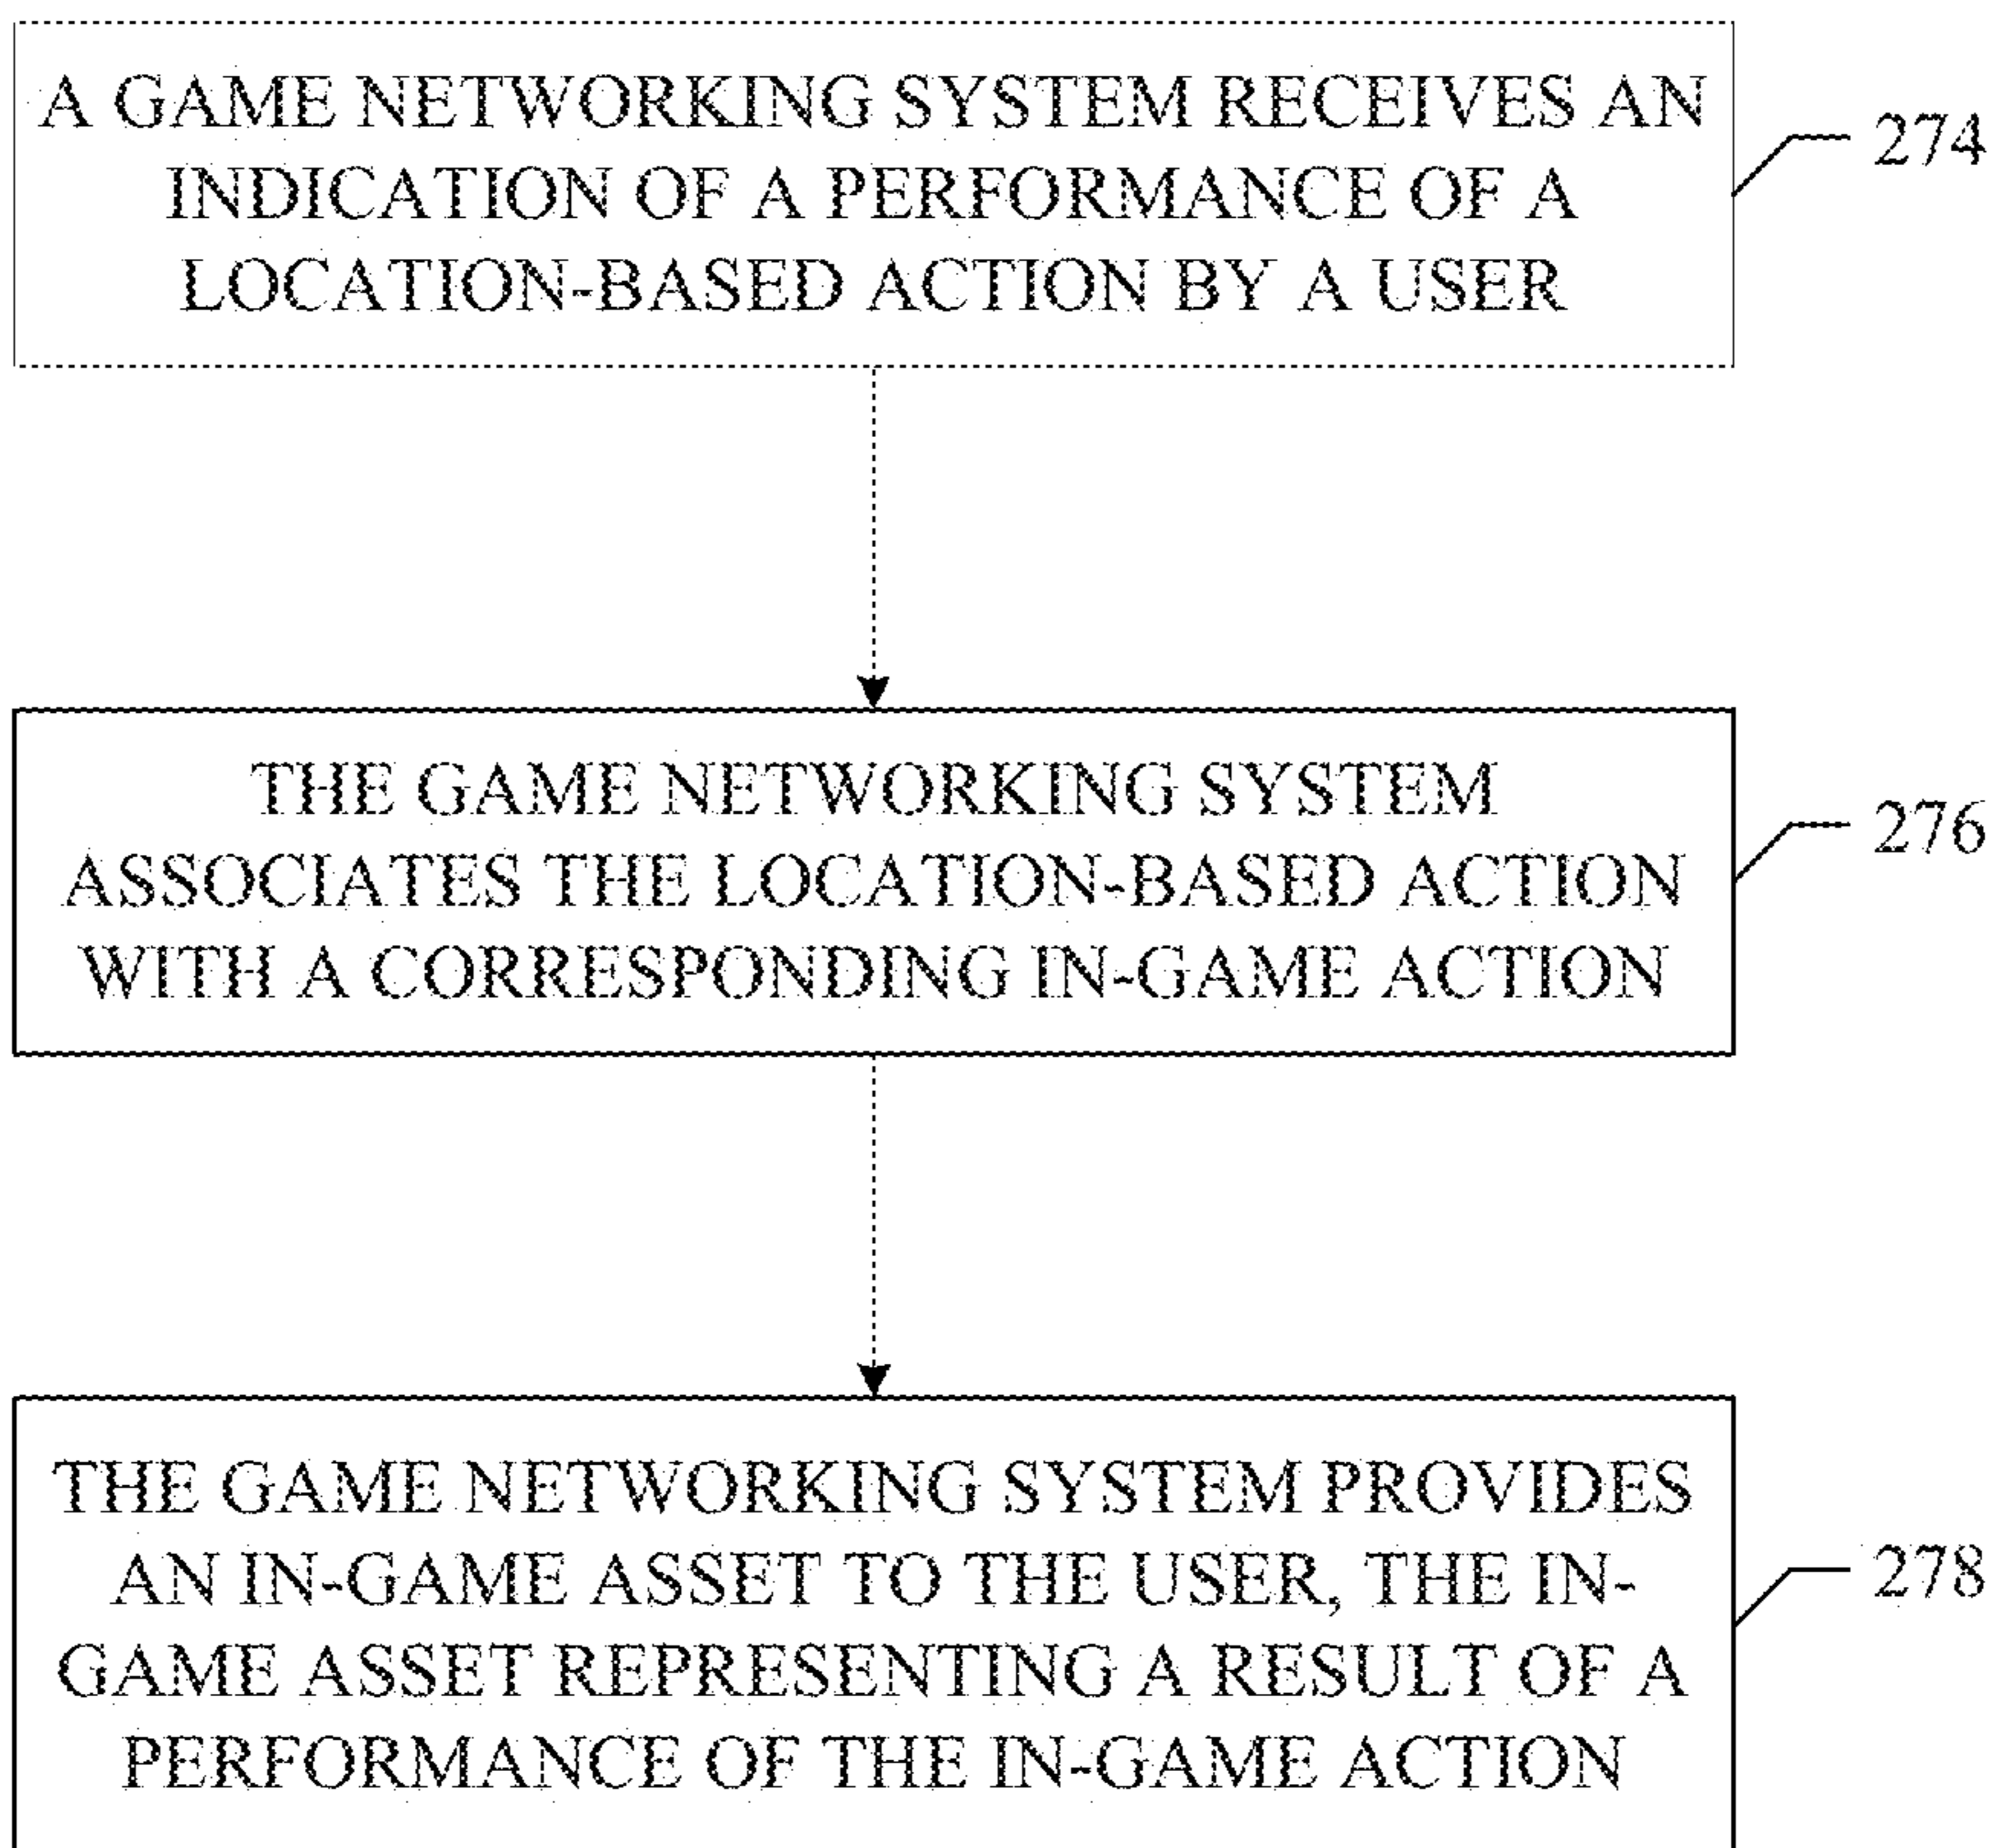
A GAME NETWORKING SYSTEM RECEIVES AN INDICATION OF A PERFORMANCE OF A LOCATION-BASED ACTION BY A USER

274

THE GAME NETWORKING SYSTEM ASSOCIATES THE LOCATION-BASED ACTION WITH A CORRESPONDING IN-GAME ACTION

276

THE GAME NETWORKING SYSTEM PROVIDES AN IN-GAME ASSET TO THE USER, THE IN-GAME ASSET REPRESENTING A RESULT OF A PERFORMANCE OF THE IN-GAME ACTION

278